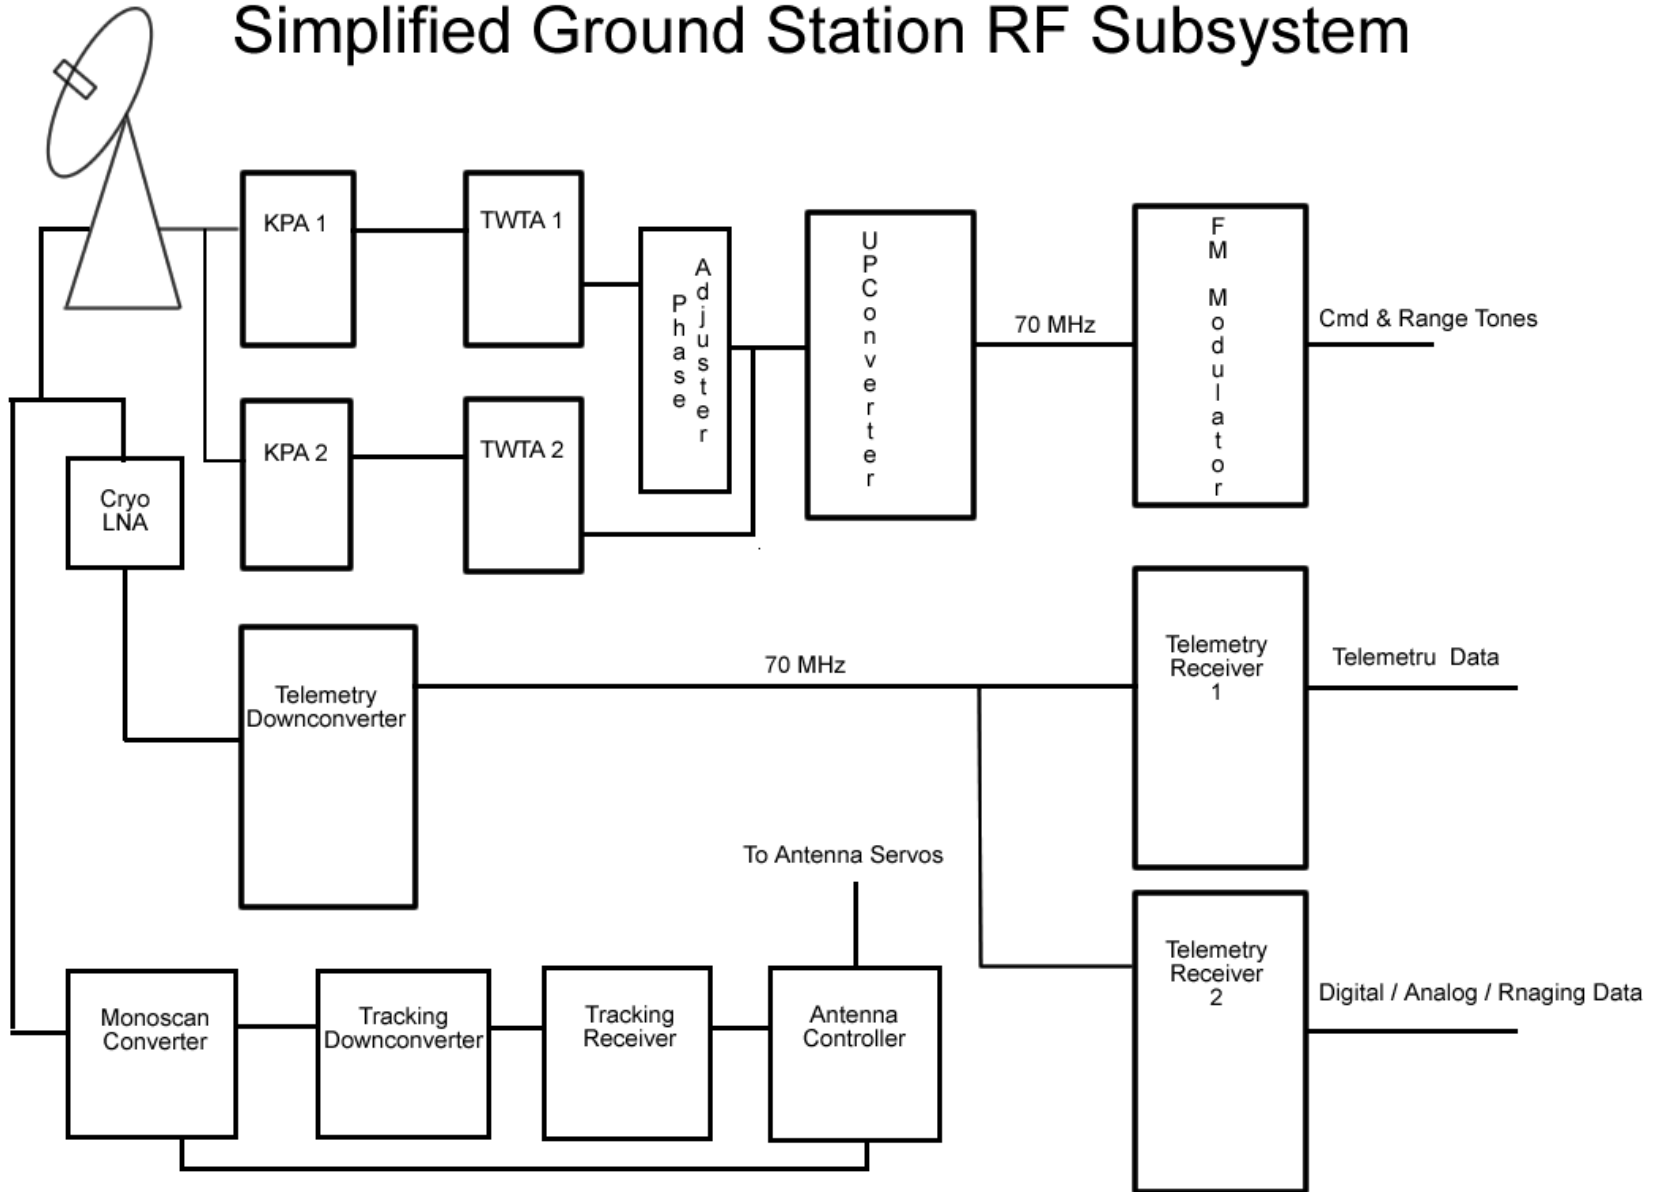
Simplified Ground Station RF Subsystem

KPA 1

TWTA 1

Phase Adjuster

UPConverter

70 MHz

FM Modulator

Cmd & Range Tones

KPA 2

TWTA 2

Cryo LNA

Telemetry Downconverter

70 MHz

Telemetry Receiver 1

Telemetru Data

To Antenna Servos

Telemetry Receiver 2

Digital / Analog / Rnaging Data

Monoscan Converter

Tracking Downconverter

Tracking Receiver

Antenna Controller